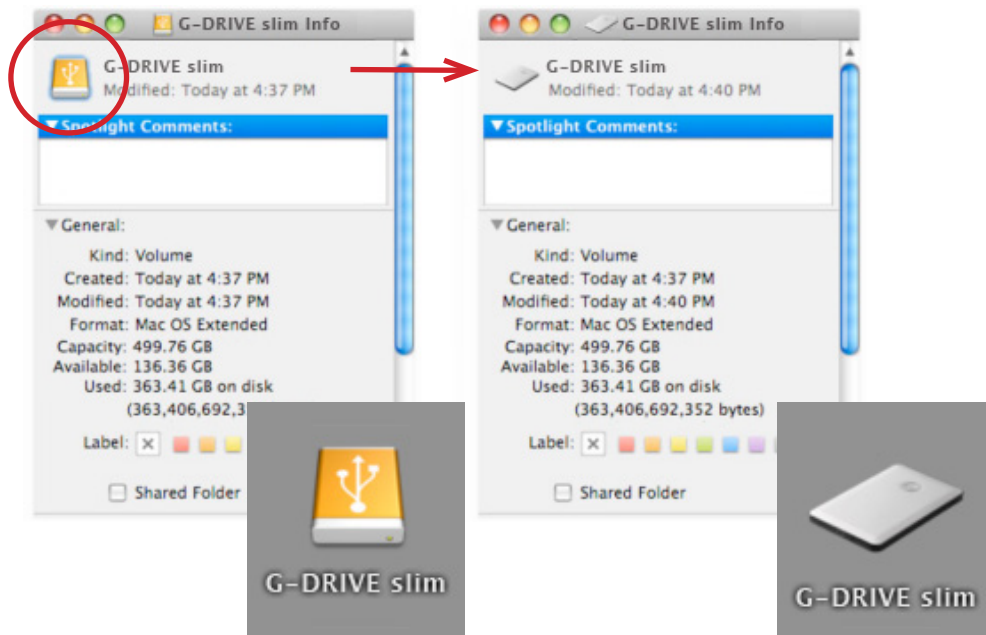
G-DRIVE slim Info

G-DRIVE slim
Modified: Today at 4:37 PM

▼Spotlight Comments:

▼General:

Kind: Volume
Created: Today at 4:37 PM
Modified: Today at 4:37 PM
Format: Mac OS Extended
Capacity: 499.76 GB
Available: 136.36 GB
Used: 363.41 GB on disk
(363,406,692,3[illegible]

Label:

Shared Folder

G-DRIVE slim

G-DRIVE slim Info

G-DRIVE slim
Modified: Today at 4:40 PM

▼Spotlight Comments:

▼General:

Kind: Volume
Created: Today at 4:37 PM
Modified: Today at 4:40 PM
Format: Mac OS Extended
Capacity: 499.76 GB
Available: 136.36 GB
Used: 363.41 GB on disk
(363,406,692,352 bytes)

Label:

Shared Folder

G-DRIVE slim